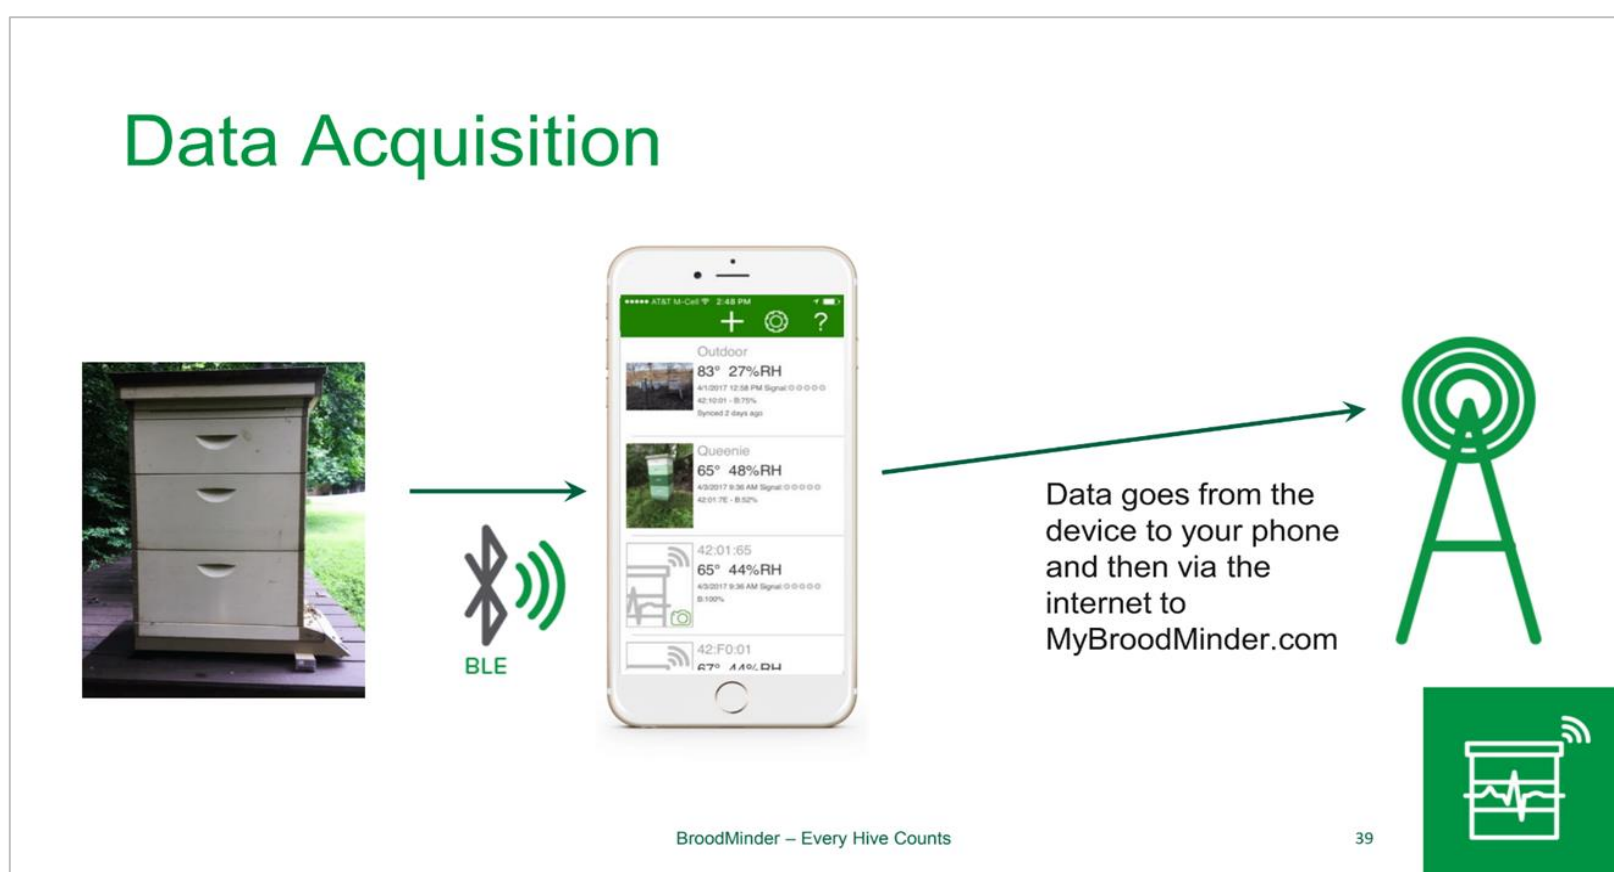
Data Acquisition

BLE

••••• AT&T M-Cell 2:48 PM

+ ?

Outdoor
83° 27%RH
4/1/2017 12:58 PM Signal
42:10:01 - B:75%
Synced 2 days ago

Queenie
65° 48%RH
4/3/2017 8:36 AM Signal
42:01:7E - B:52%

42:01:65
65° 44%RH
4/3/2017 8:36 AM Signal
B:100%

42:F0:01
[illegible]

Data goes from the device to your phone and then via the internet to MyBroodMinder.com

BroodMinder – Every Hive Counts

39